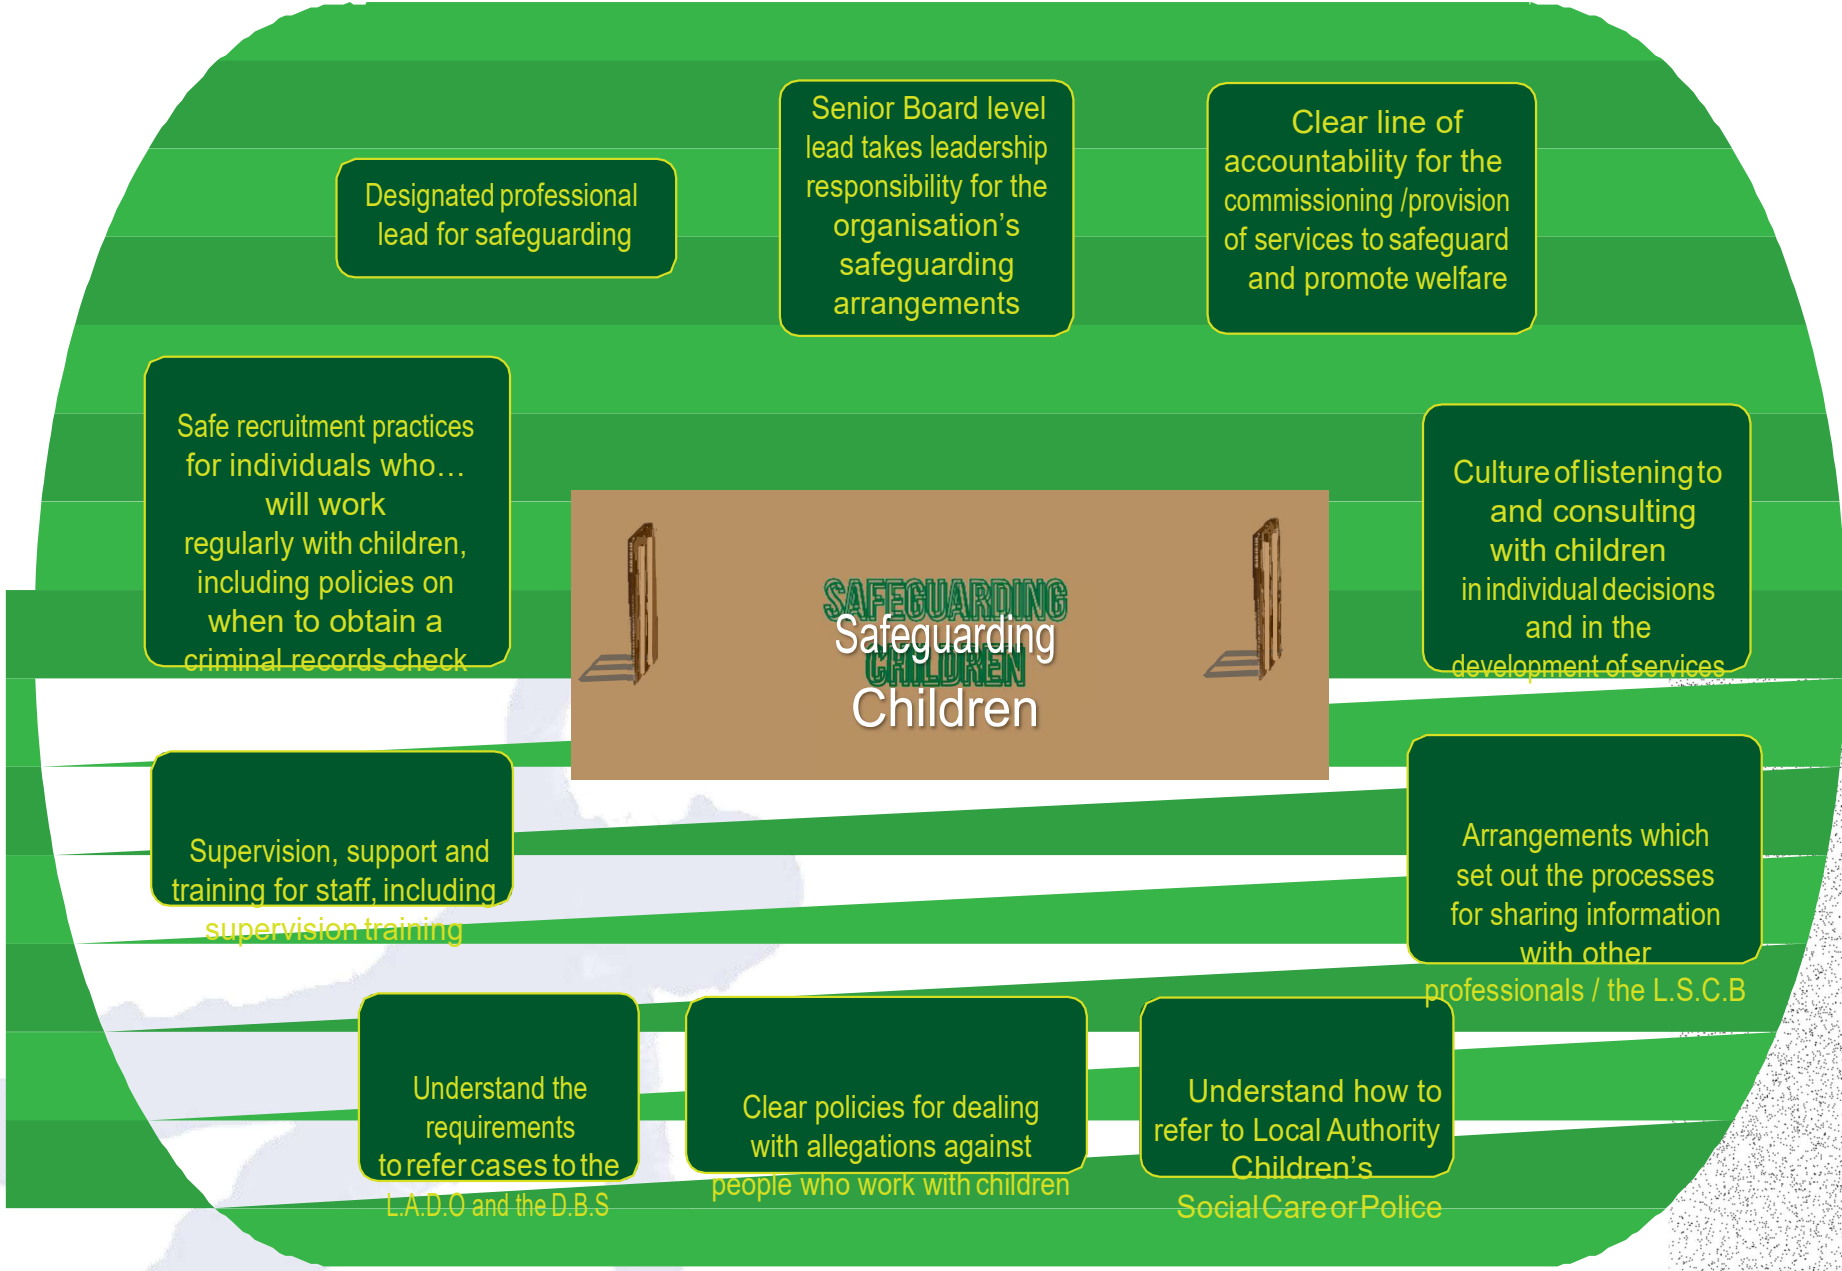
Designated professional lead for safeguarding

Senior Board level lead takes leadership responsibility for the organisation’s safeguarding arrangements

Clear line of accountability for the commissioning /provision of services to safeguard and promote welfare

Safe recruitment practices for individuals who… will work regularly with children, including policies on when to obtain a criminal records check

SAFEGUARDING CHILDREN

Safeguarding Children

Culture of listening to and consulting with children in individual decisions and in the development of services

Supervision, support and training for staff, including supervision training

Arrangements which set out the processes for sharing information with other professionals / the L.S.C.B

Understand the requirements to refer cases to the L.A.D.O and the D.B.S

Clear policies for dealing with allegations against people who work with children

Understand how to refer to Local Authority Children’s Social Care or Police